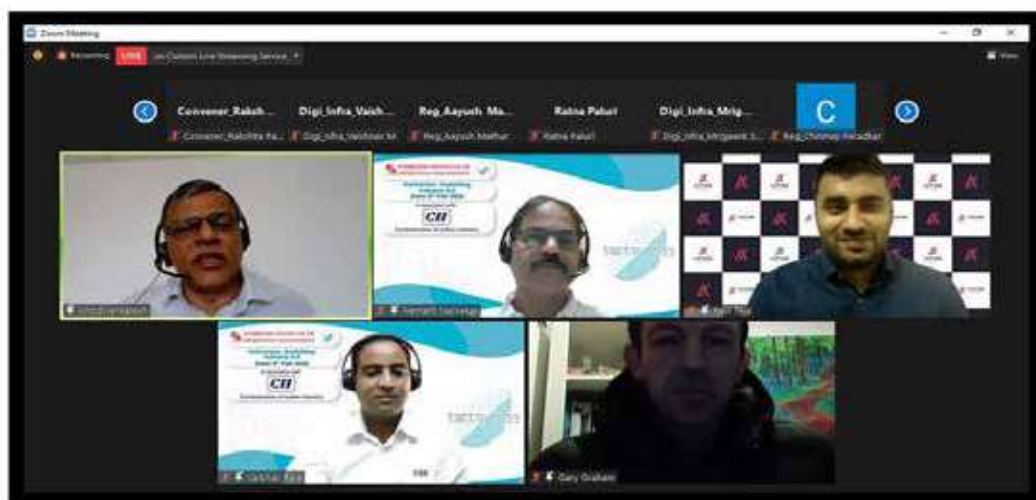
Zoom Meeting

Recording LIVE on Custom Live Streaming Service

View

Convener_Rakshi... Digi_Infra_Vaish... Reg_Aayush_Ma... Ratna Paluri Digi_Infra_Mrig... C

Convener_Rakshita Ra... Digi_Infra_Vaishnavi M... Reg_Aayush_Mathur Ratna Paluri Digi_Infra_Mrigaank S... Reg_Chinmay Peladkar

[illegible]

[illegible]

CII

Gary Graham